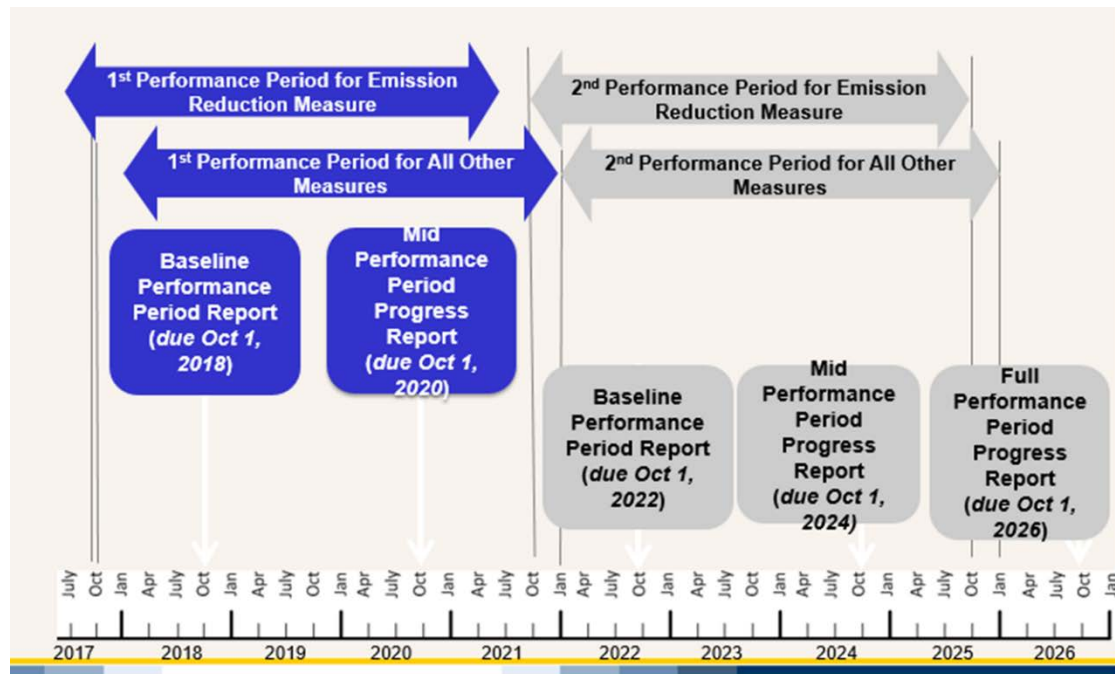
1st Performance Period for Emission Reduction Measure

1st Performance Period for All Other Measures

2nd Performance Period for Emission Reduction Measure

2nd Performance Period for All Other Measures

Baseline Performance Period Report (due Oct 1, 2018)

Mid Performance Period Progress Report (due Oct 1, 2020)

Baseline Performance Period Report (due Oct 1, 2022)

Mid Performance Period Progress Report (due Oct 1, 2024)

Full Performance Period Progress Report (due Oct 1, 2026)

July Oct Jan Apr July Oct Jan Apr July Oct Jan Apr July Oct Jan Apr July Oct Jan Apr July Oct Jan Apr July Oct Jan Apr July Oct Jan Apr July Oct Jan Apr July Oct Jan

2017 2018 2019 2020 2021 2022 2023 2024 2025 2026